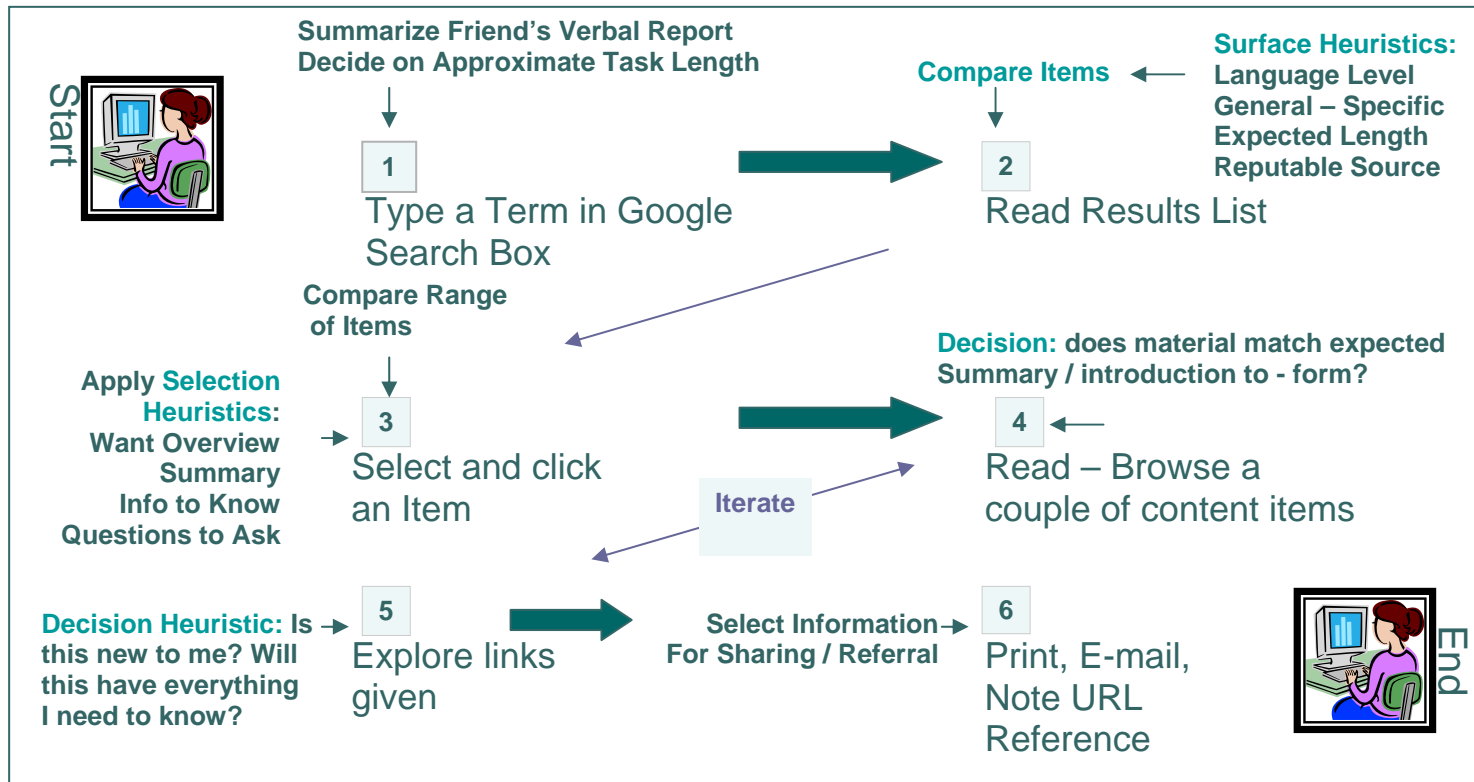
Start

Summarize Friend's Verbal Report
Decide on Approximate Task Length

1
Type a Term in Google Search Box

Compare Items

Surface Heuristics:
Language Level
General – Specific
Expected Length
Reputable Source

2
Read Results List

Compare Range of Items

Apply Selection Heuristics:
Want Overview
Summary
Info to Know
Questions to Ask

3
Select and click an Item

Decision: does material match expected Summary / introduction to - form?

4
Read – Browse a couple of content items

Iterate

Decision Heuristic: Is this new to me? Will this have everything I need to know?

5
Explore links given

Select Information For Sharing / Referral

6
Print, E-mail, Note URL Reference

End